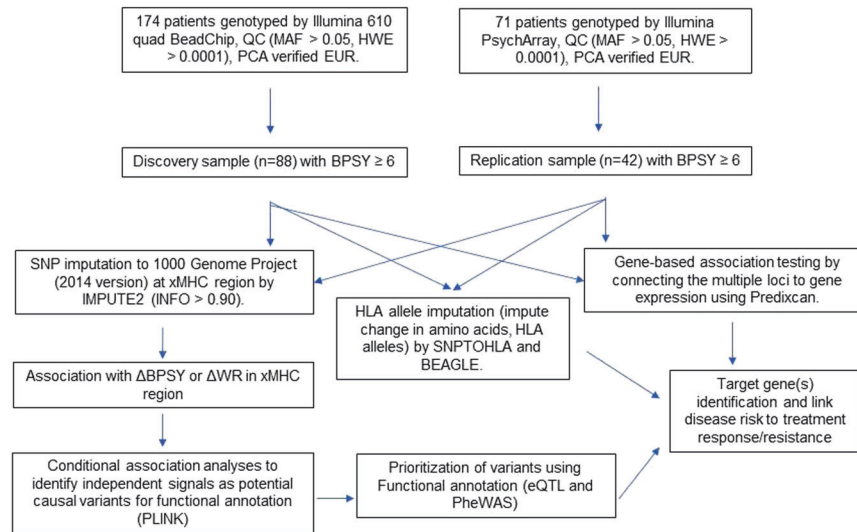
174 patients genotyped by Illumina 610 quad BeadChip, QC (MAF > 0.05, HWE > 0.0001), PCA verified EUR.

71 patients genotyped by Illumina PsychArray, QC (MAF > 0.05, HWE > 0.0001), PCA verified EUR.

Discovery sample (n=88) with BPSY ≥ 6

Replication sample (n=42) with BPSY ≥ 6

SNP imputation to 1000 Genome Project (2014 version) at xMHC region by IMPUTE2 (INFO > 0.90).

HLA allele imputation (impute change in amino acids, HLA alleles) by SNPTOHLA and BEAGLE.

Gene-based association testing by connecting the multiple loci to gene expression using Predixcan.

Association with ΔBPSY or ΔWR in xMHC region

Target gene(s) identification and link disease risk to treatment response/resistance

Conditional association analyses to identify independent signals as potential causal variants for functional annotation (PLINK)

Prioritization of variants using Functional annotation (eQTL and PheWAS)